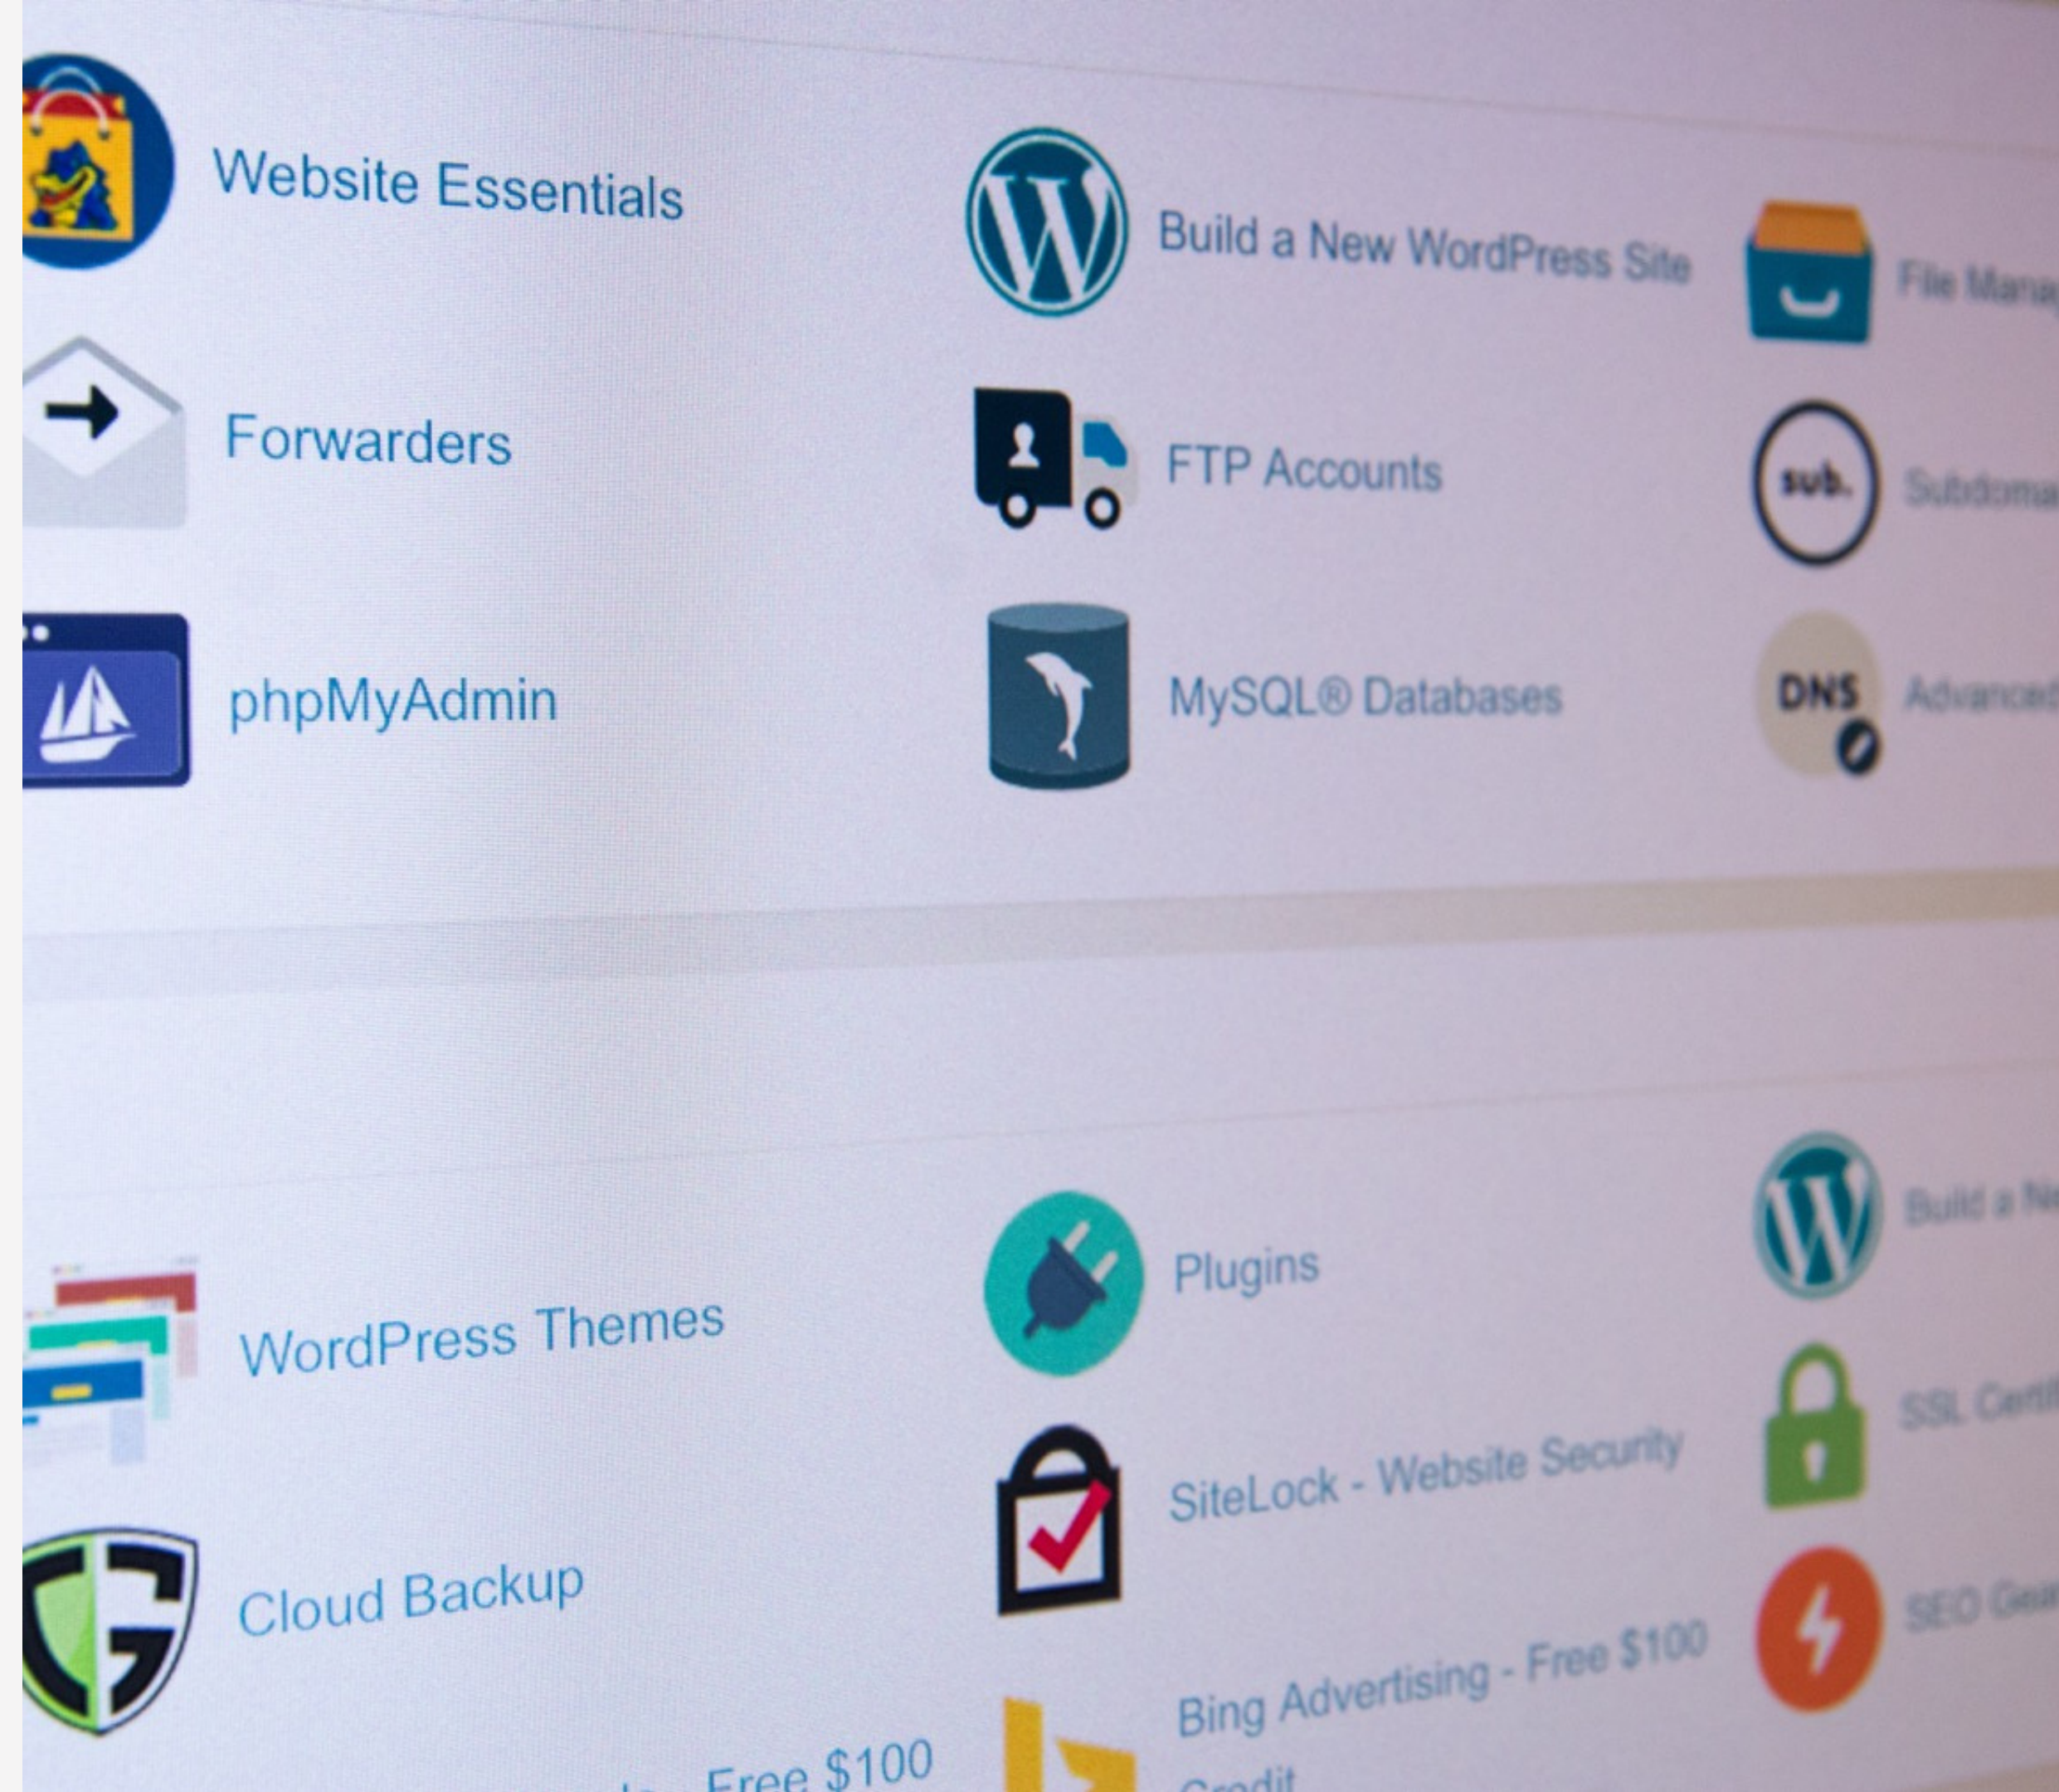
Website Essentials

Build a New WordPress Site

File Mana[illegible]

Forwarders

FTP Accounts

sub.

Subdoma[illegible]

phpMyAdmin

MySQL® Databases

DNS

Advanced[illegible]

WordPress Themes

Plugins

Build a Ne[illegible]

SiteLock - Website Security

SSL Certi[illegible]

Cloud Backup

SEO Ge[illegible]

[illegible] - Free $100

Bing Advertising - Free $100 Credit